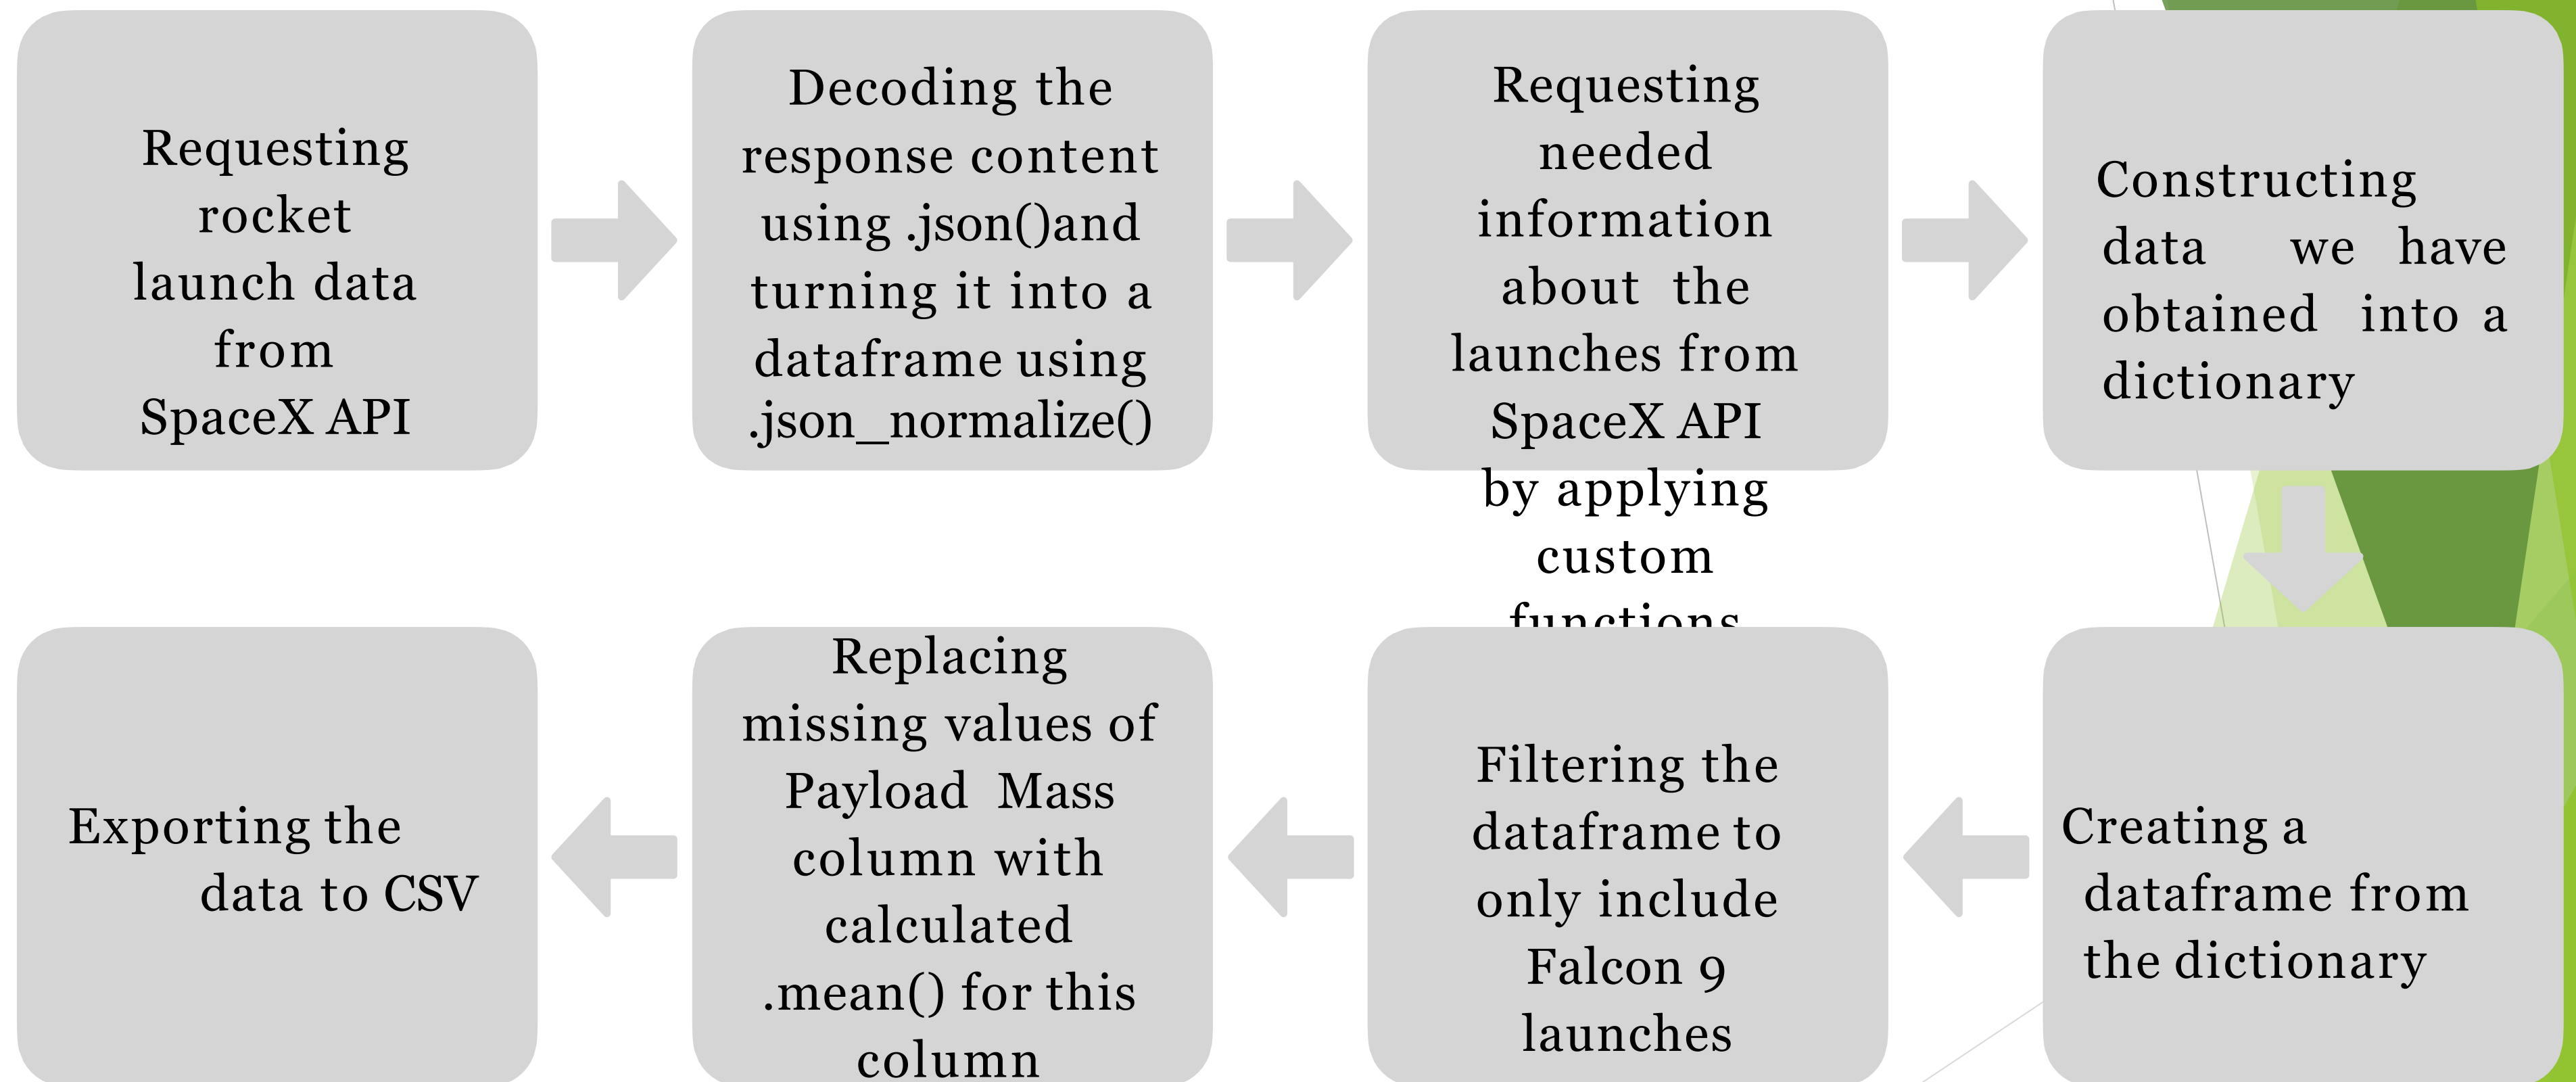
Requesting rocket launch data from SpaceX API

Decoding the response content using .json()and turning it into a dataframe using .json_normalize()

Requesting needed information about the launches from SpaceX API by applying custom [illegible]

Constructing data we have obtained into a dictionary

Creating a dataframe from the dictionary

Filtering the dataframe to only include Falcon 9 launches

Replacing missing values of Payload Mass column with calculated .mean() for this column

Exporting the data to CSV